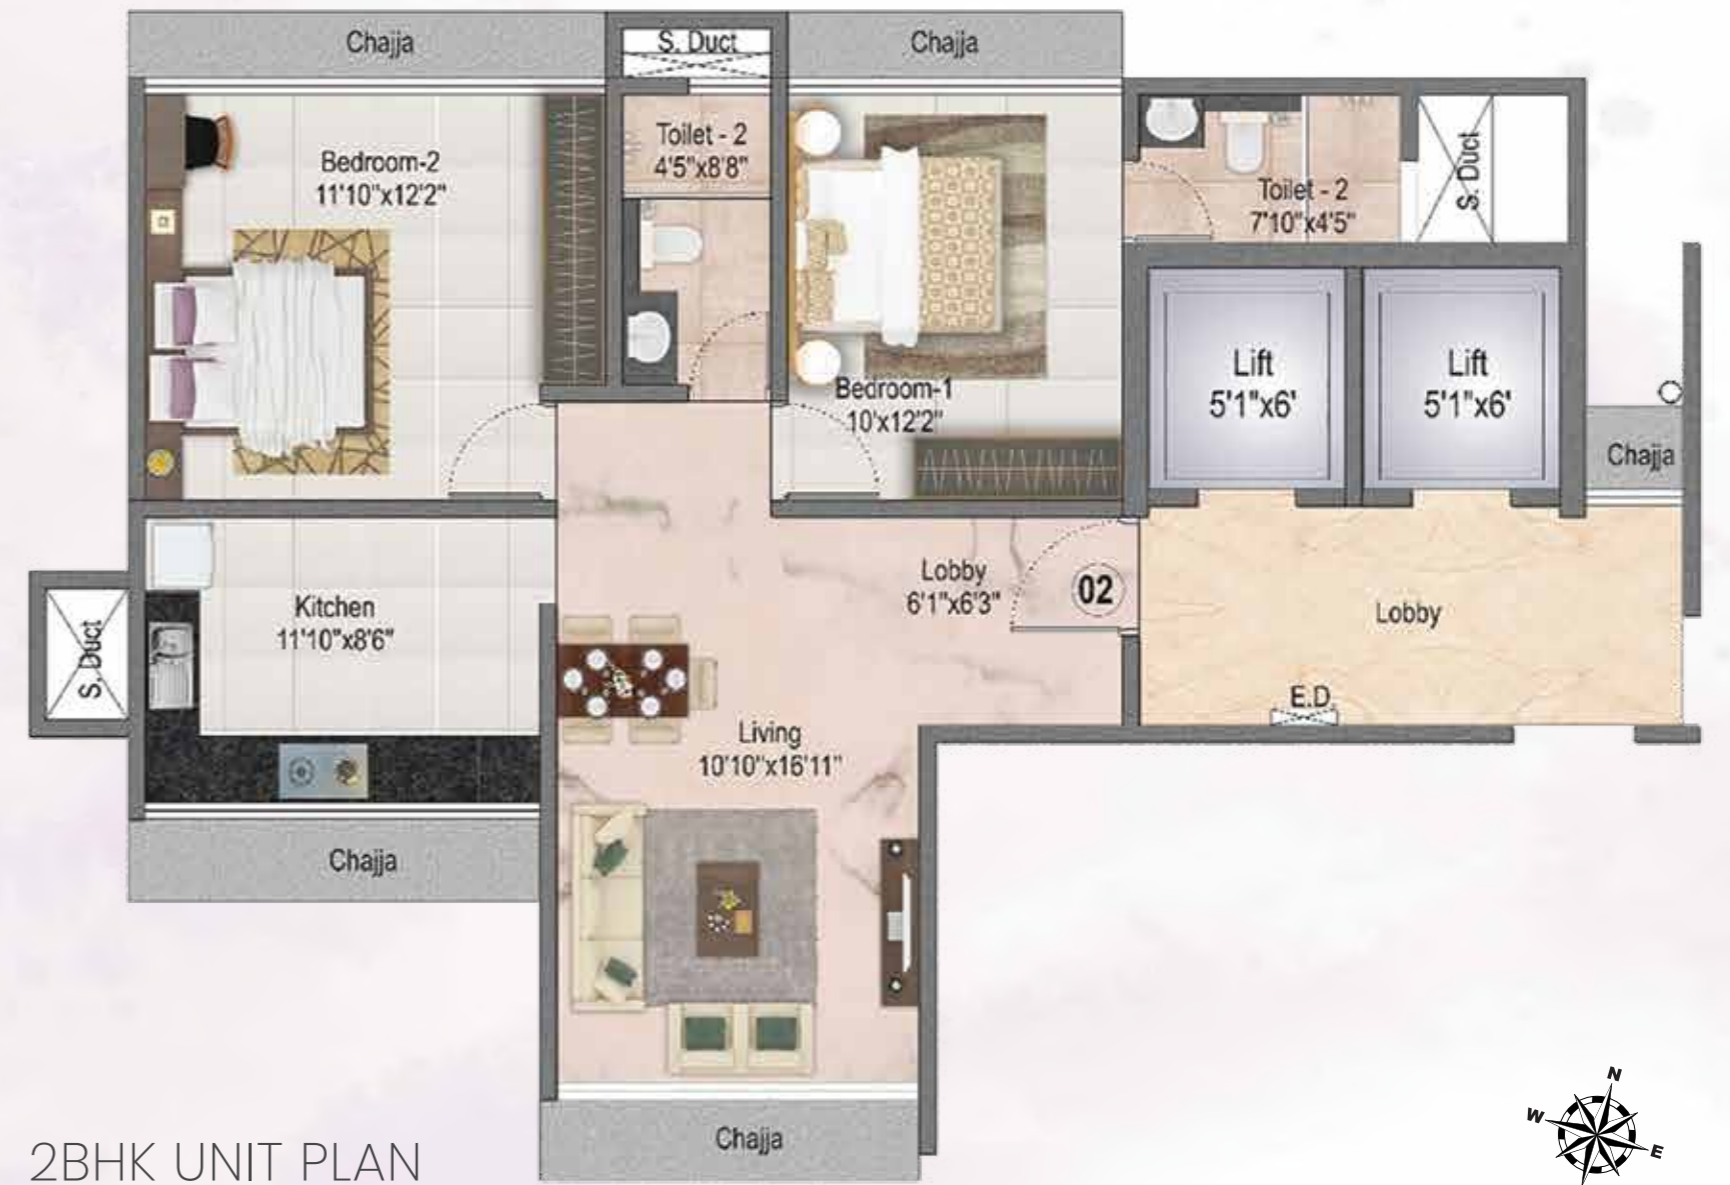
Chajja

S. Duct

Chajja

Bedroom-2
11'10"x12'2"

Toilet - 2
4'5"x8'8"

Toilet - 2
7'10"x4'5"

S. Duct

Bedroom-1
10'x12'2"

Lift
5'1"x6'

Lift
5'1"x6'

Chajja

Kitchen
11'10"x8'6"

S. Duct

Lobby
6'1"x6'3"

02

Lobby

E.D

Living
10'10"x16'11"

Chajja

Chajja

2BHK UNIT PLAN

N
W
E